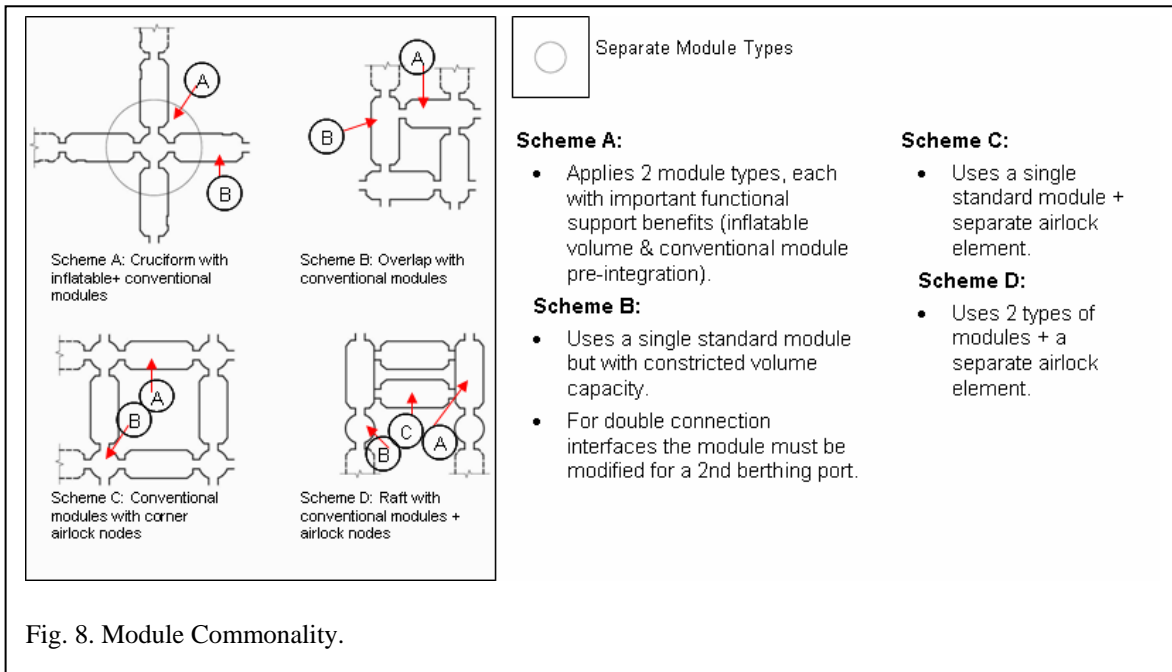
A

B

Scheme A: Cruciform with inflatable+ conventional modules

A

B

Scheme B: Overlap with conventional modules

A

B

Scheme C: Conventional modules with corner airlock nodes

C

A

B

Scheme D: Raft with conventional modules + airlock nodes

Separate Module Types

Scheme A:

- Applies 2 module types, each with important functional support benefits (inflatable volume & conventional module pre-integration).

Scheme B:

- Uses a single standard module but with constricted volume capacity.
- For double connection interfaces the module must be modified for a 2nd berthing port.

Scheme C:

- Uses a single standard module + separate airlock element.

Scheme D:

- Uses 2 types of modules + a separate airlock element.

Fig. 8. Module Commonality.